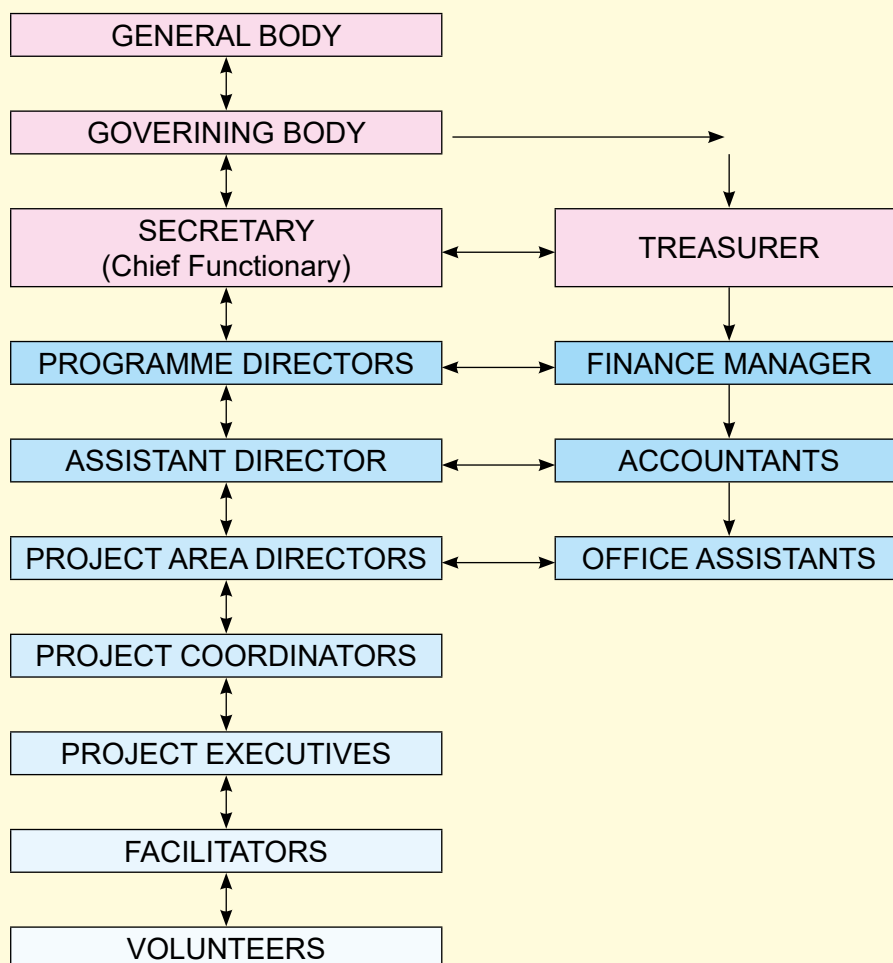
GENERAL BODY

GOVERINING BODY

SECRETARY
(Chief Functionary)

TREASURER

PROGRAMME DIRECTORS

FINANCE MANAGER

ASSISTANT DIRECTOR

ACCOUNTANTS

PROJECT AREA DIRECTORS

OFFICE ASSISTANTS

PROJECT COORDINATORS

PROJECT EXECUTIVES

FACILITATORS

VOLUNTEERS